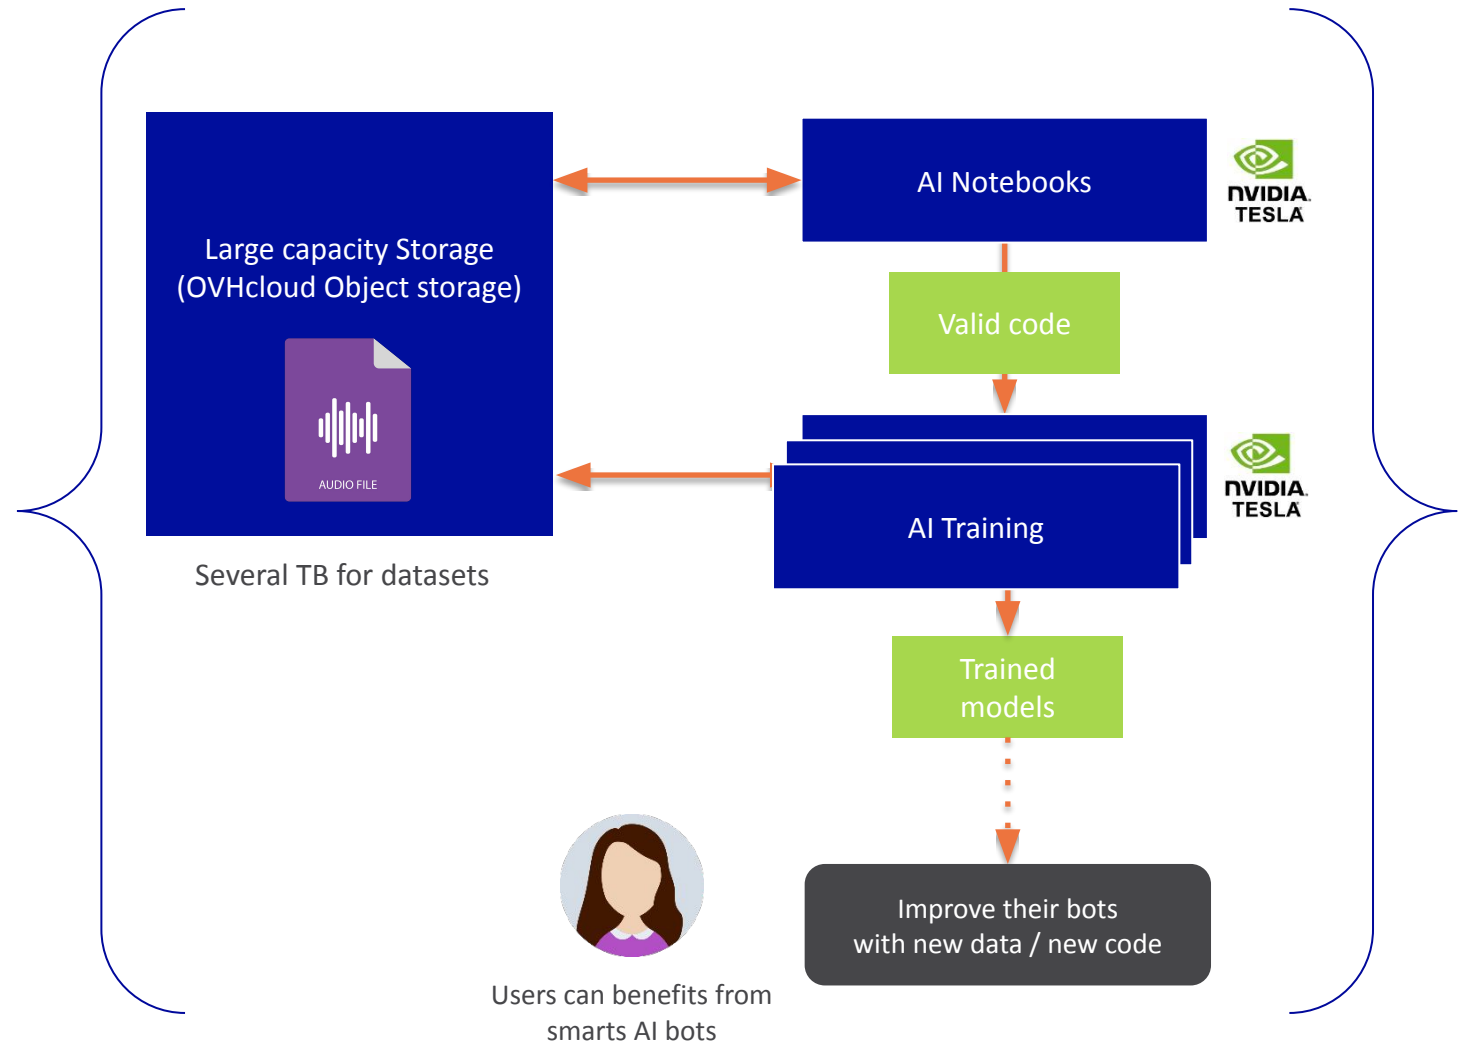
Large capacity Storage
(OVHcloud Object storage)

AUDIO FILE

Several TB for datasets

AI Notebooks

NVIDIA.
TESLA

Valid code

AI Training

NVIDIA.
TESLA

Trained models

Improve their bots
with new data / new code

Users can benefits from smarts AI bots